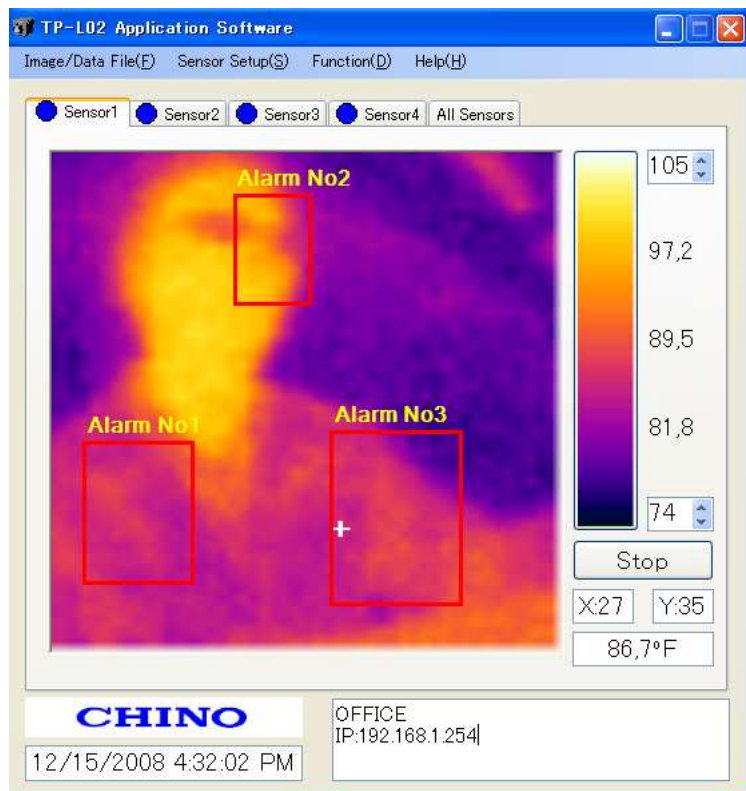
TP-L02 Application Software

Image/Data File(F) Sensor Setup(S) Function(D) Help(H)

Sensor1 Sensor2 Sensor3 Sensor4 All Sensors

Alarm No2

Alarm No1

Alarm No3

105

97,2

89,5

81,8

74

Stop

X:27 Y:35

86,7°F

CHINO

12/15/2008 4:32:02 PM

OFFICE
IP:192.168.1.254